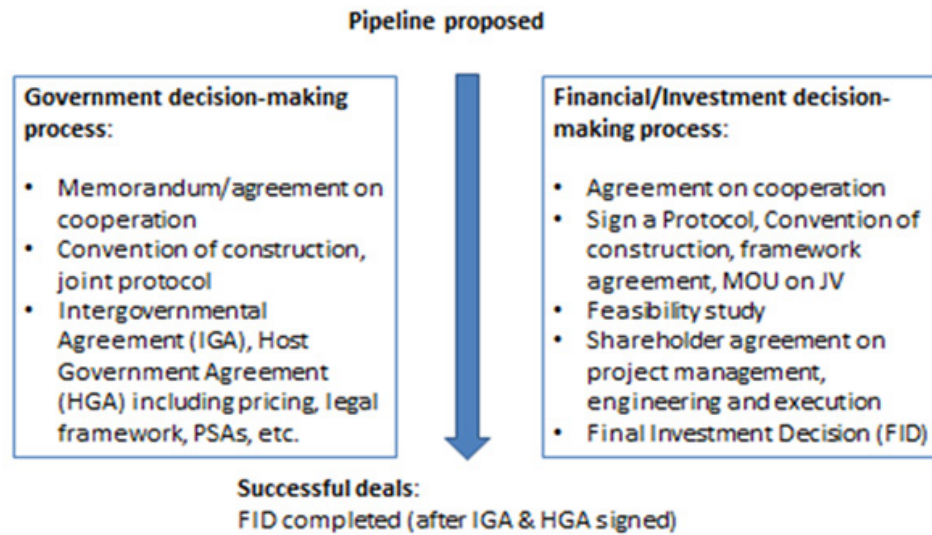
Pipeline proposed

Government decision-making process:

- Memorandum/agreement on cooperation
- Convention of construction, joint protocol
- Intergovernmental Agreement (IGA), Host Government Agreement (HGA) including pricing, legal framework, PSAs, etc.

Financial/Investment decision-making process:

- Agreement on cooperation
- Sign a Protocol, Convention of construction, framework agreement, MOU on JV
- Feasibility study
- Shareholder agreement on project management, engineering and execution
- Final Investment Decision (FID)

Successful deals:
FID completed (after IGA & HGA signed)